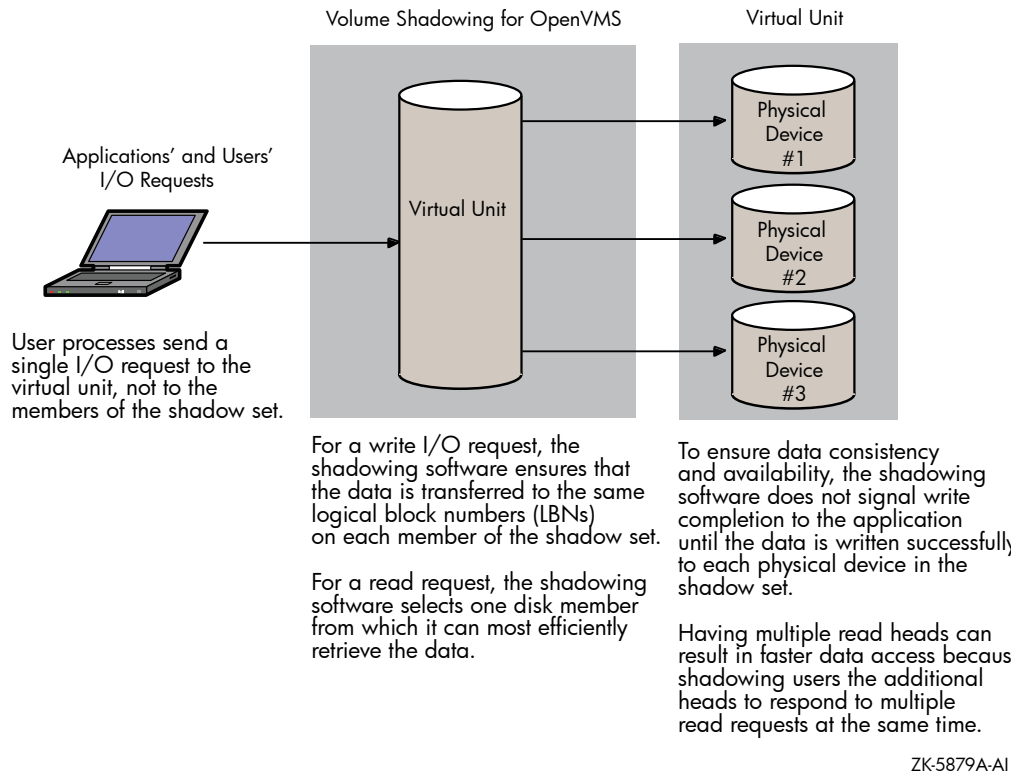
Volume Shadowing for OpenVMS

Virtual Unit

Applications' and Users' I/O Requests

Virtual Unit

Physical Device #1

Physical Device #2

Physical Device #3

User processes send a single I/O request to the virtual unit, not to the members of the shadow set.

For a write I/O request, the shadowing software ensures that the data is transferred to the same logical block numbers (LBNs) on each member of the shadow set.

For a read request, the shadowing software selects one disk member from which it can most efficiently retrieve the data.

To ensure data consistency and availability, the shadowing software does not signal write completion to the application until the data is written successfully to each physical device in the shadow set.

Having multiple read heads can result in faster data access becaus shadowing users the additional heads to respond to multiple read requests at the same time.

ZK-5879A-AI